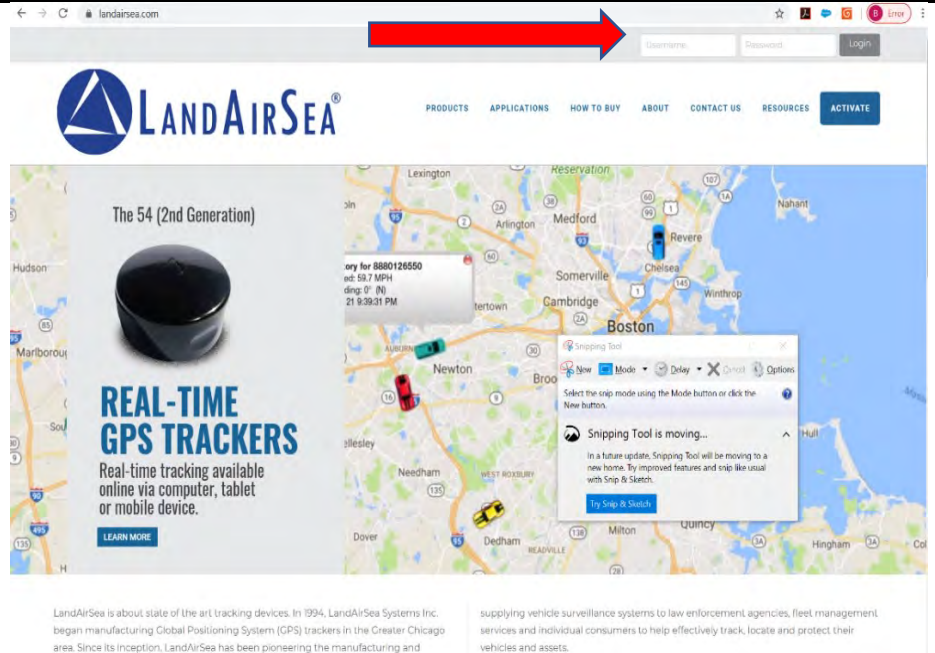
landairsea.com

B Error

Username Password Login

LANDAIRSEA®

PRODUCTS APPLICATIONS HOW TO BUY ABOUT CONTACT US RESOURCES ACTIVATE

The 54 (2nd Generation)

REAL-TIME GPS TRACKERS

Real-time tracking available online via computer, tablet or mobile device.

LEARN MORE

Lexington Reservation Medford Arlington Nahant Revere Hudson Chelsea Somerville Winthrop Cambridge Boston Marlborough Newton Brookline Hull Wellesley Needham WEST ROXBURY Dover Dedham Milton Quincy Hingham READVILLE

ory for 8880126550
ed: 59.7 MPH
ding: 0° (N)
21 9:39:31 PM

Snipping Tool

New Mode Delay Cancel Options

Select the snip mode using the Mode button or click the New button.

Snipping Tool is moving...

In a future update, Snipping Tool will be moving to a new home. Try improved features and snip like usual with Snip & Sketch.

Try Snip & Sketch

LandAirSea is about state of the art tracking devices. In 1994, LandAirSea Systems Inc. began manufacturing Global Positioning System (GPS) trackers in the Greater Chicago area. Since its inception, LandAirSea has been pioneering the manufacturing and

supplying vehicle surveillance systems to law enforcement agencies, fleet management services and individual consumers to help effectively track, locate and protect their vehicles and assets.